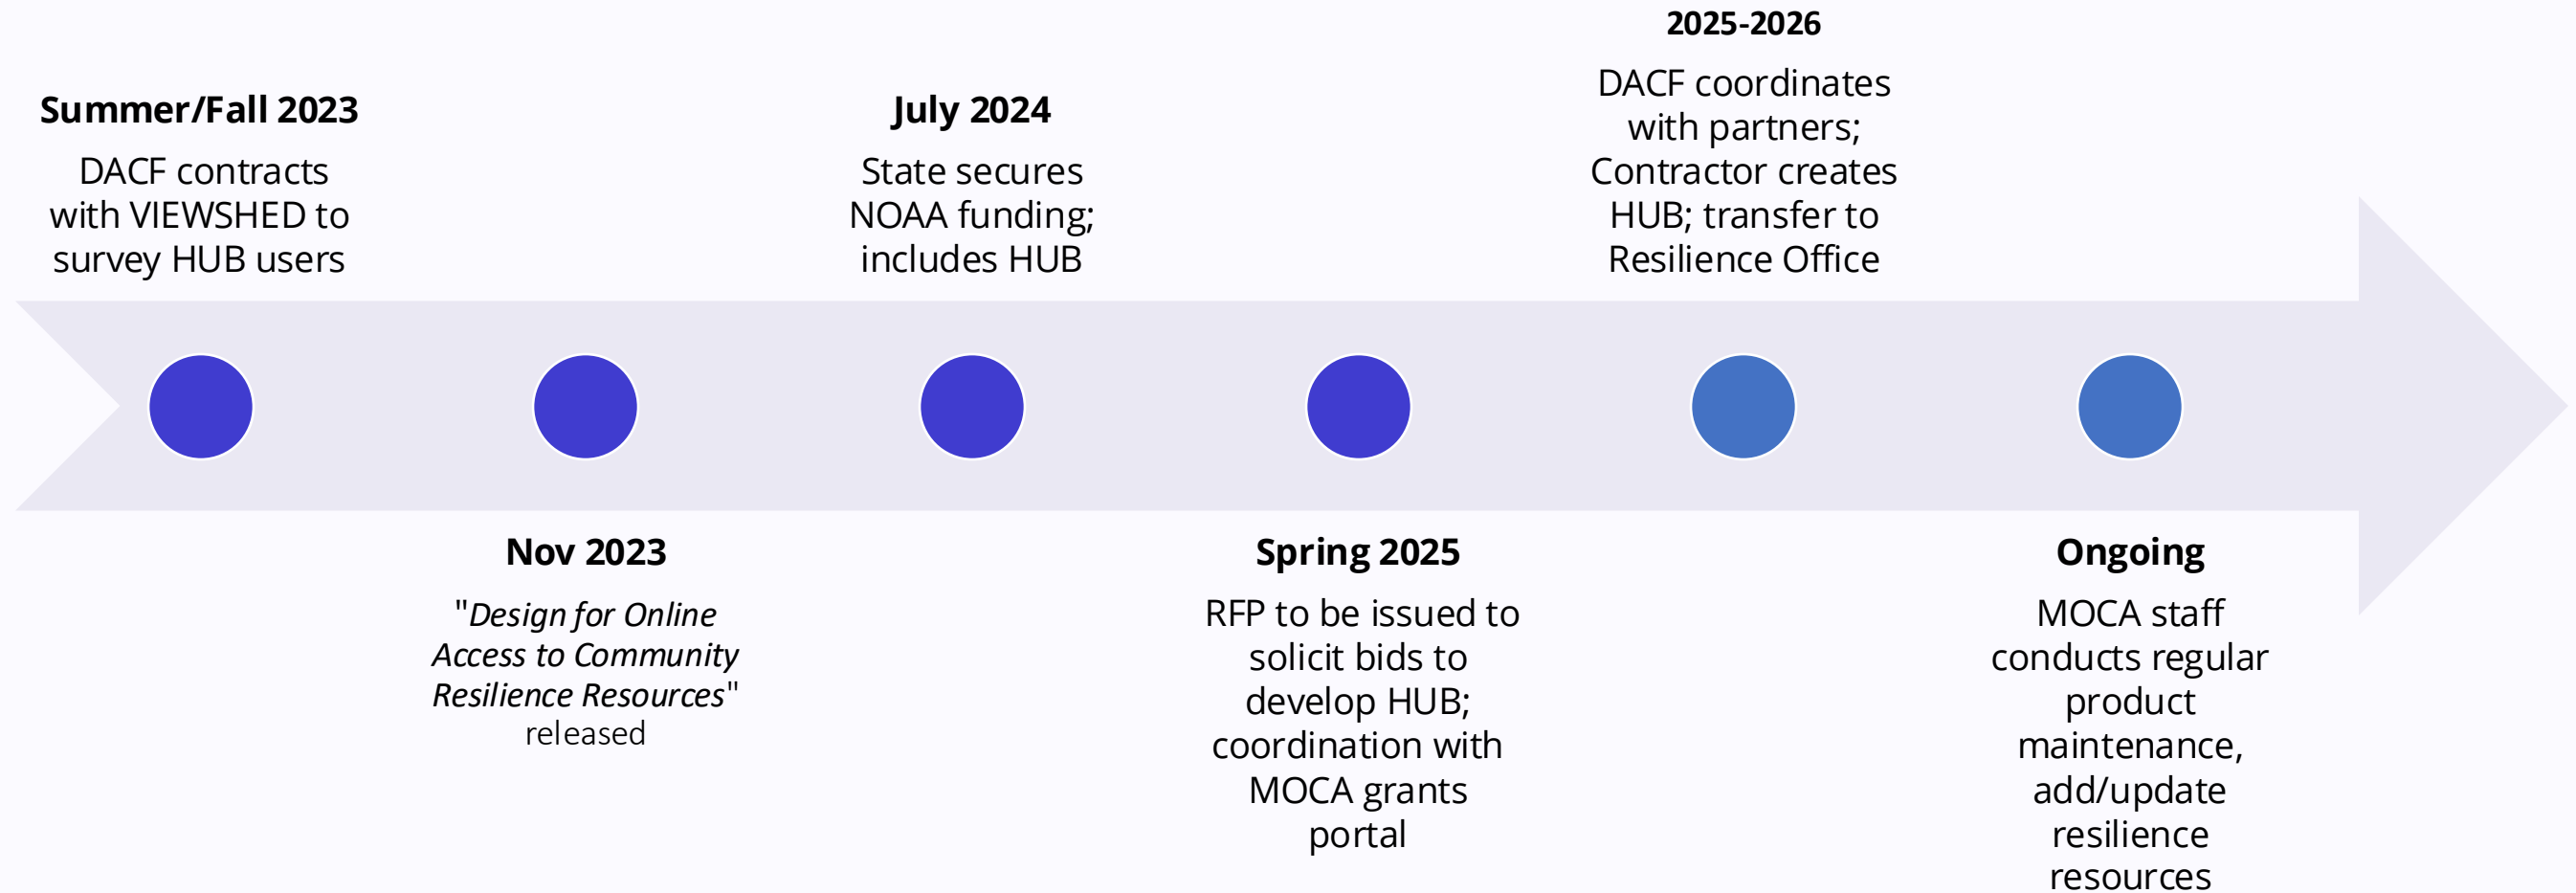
**Summer/Fall 2023**

DACF contracts with VIEWSHED to survey HUB users

**Nov 2023**

"*Design for Online Access to Community Resilience Resources*" released

**July 2024**

State secures NOAA funding; includes HUB

**Spring 2025**

RFP to be issued to solicit bids to develop HUB; coordination with MOCA grants portal

**2025-2026**

DACF coordinates with partners; Contractor creates HUB; transfer to Resilience Office

**Ongoing**

MOCA staff conducts regular product maintenance, add/update resilience resources